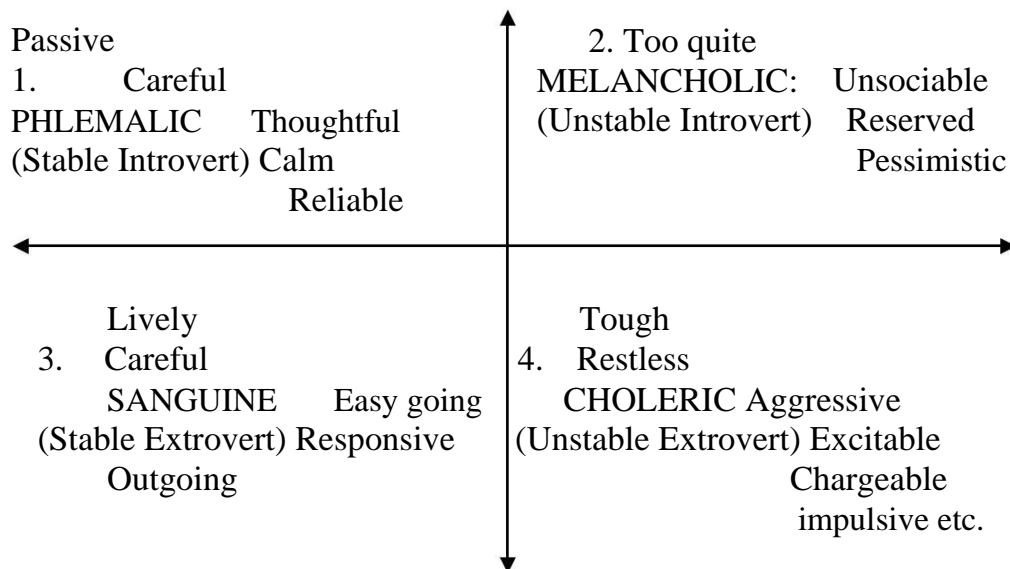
Passive
1. Careful
PHLEMALIC Thoughtful
(Stable Introvert) Calm
Reliable

2. Too quite
MELANCHOLIC: Unsociable
(Unstable Introvert) Reserved
Pessimistic

Lively
3. Careful
SANGUINE Easy going
(Stable Extrovert) Responsive
Outgoing

Tough
4. Restless
CHOLERIC Aggressive
(Unstable Extrovert) Excitable
Chargeable
impulsive etc.